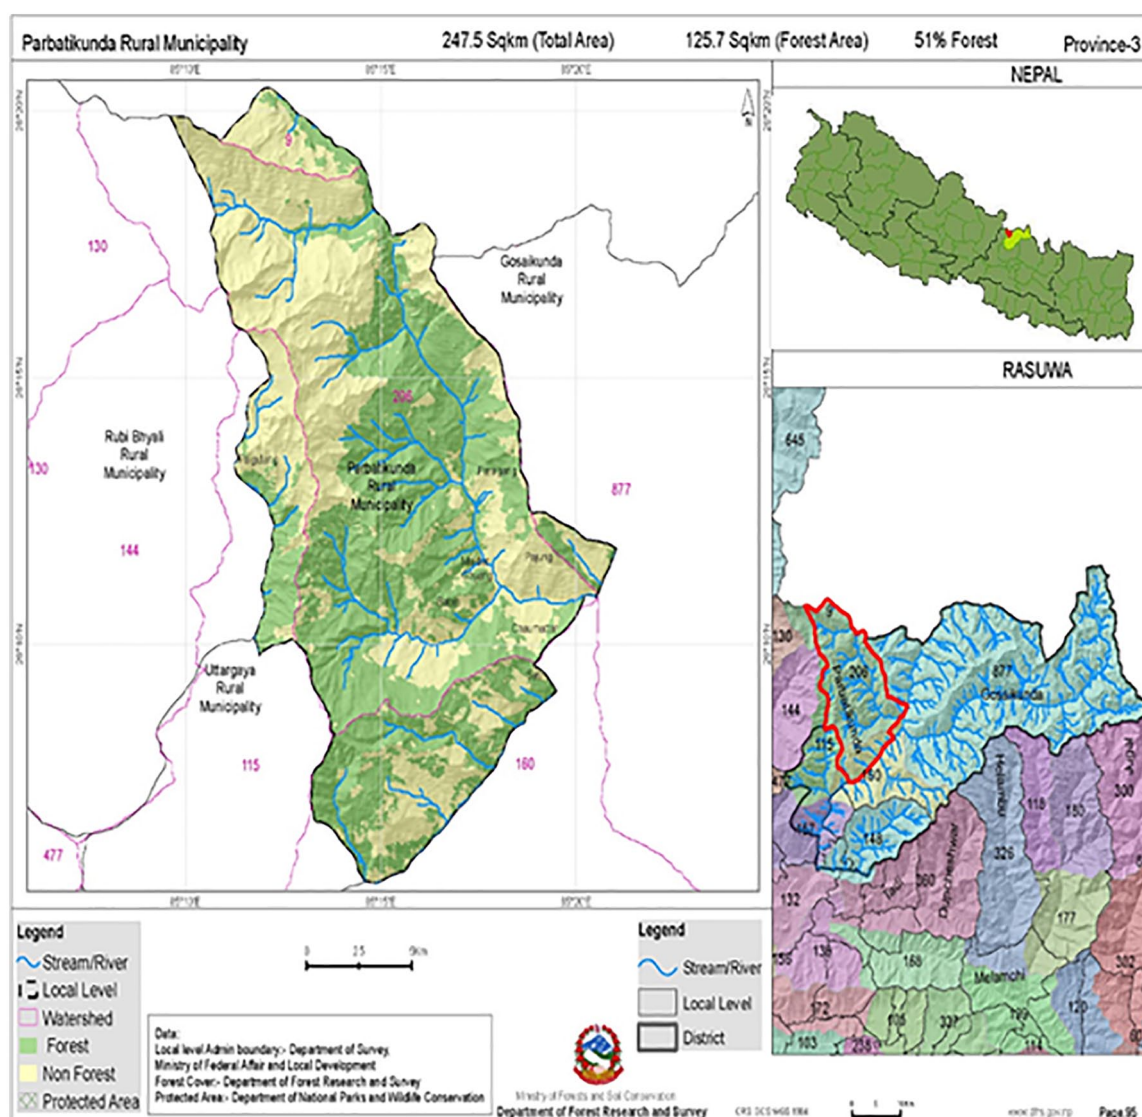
Parbatikunda Rural Municipality 247.5 Sqkm (Total Area) 125.7 Sqkm (Forest Area) 51% Forest Province-3

85°10'E 85°15'E 85°20'E

NEPAL

RASUWA

130

Gosaikunda Rural Municipality

206

Rubi Bhyali Rural Municipality

130

Parbatikunda Rural Municipality

877

144

Uttargaya Rural Municipality

115

160

477

85°10'E 85°15'E 85°20'E

645

130

9

206

877

Parbatikunda

Gosaikunda

144

115

160

Helambu

118

180

300

148

326

360

Dupcheshwor

177

132

138

168

Melamchi

382

155

172

105

337

199

120

103

258

Legend

Stream/River

Local Level

Watershed

Forest

Non Forest

Protected Area

0 2.5 5Km

Data:
Local level Admin boundary:- Department of Survey,
Ministry of Federal Affair and Local Development
Forest Cover:- Department of Forest Research and Survey
Protected Area:- Department of National Parks and Wildlife Conservation

Legend

Stream/River

Local Level

District

Ministry of Forests and Soil Conservation
Department of Forest Research and Survey

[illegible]

Page 95